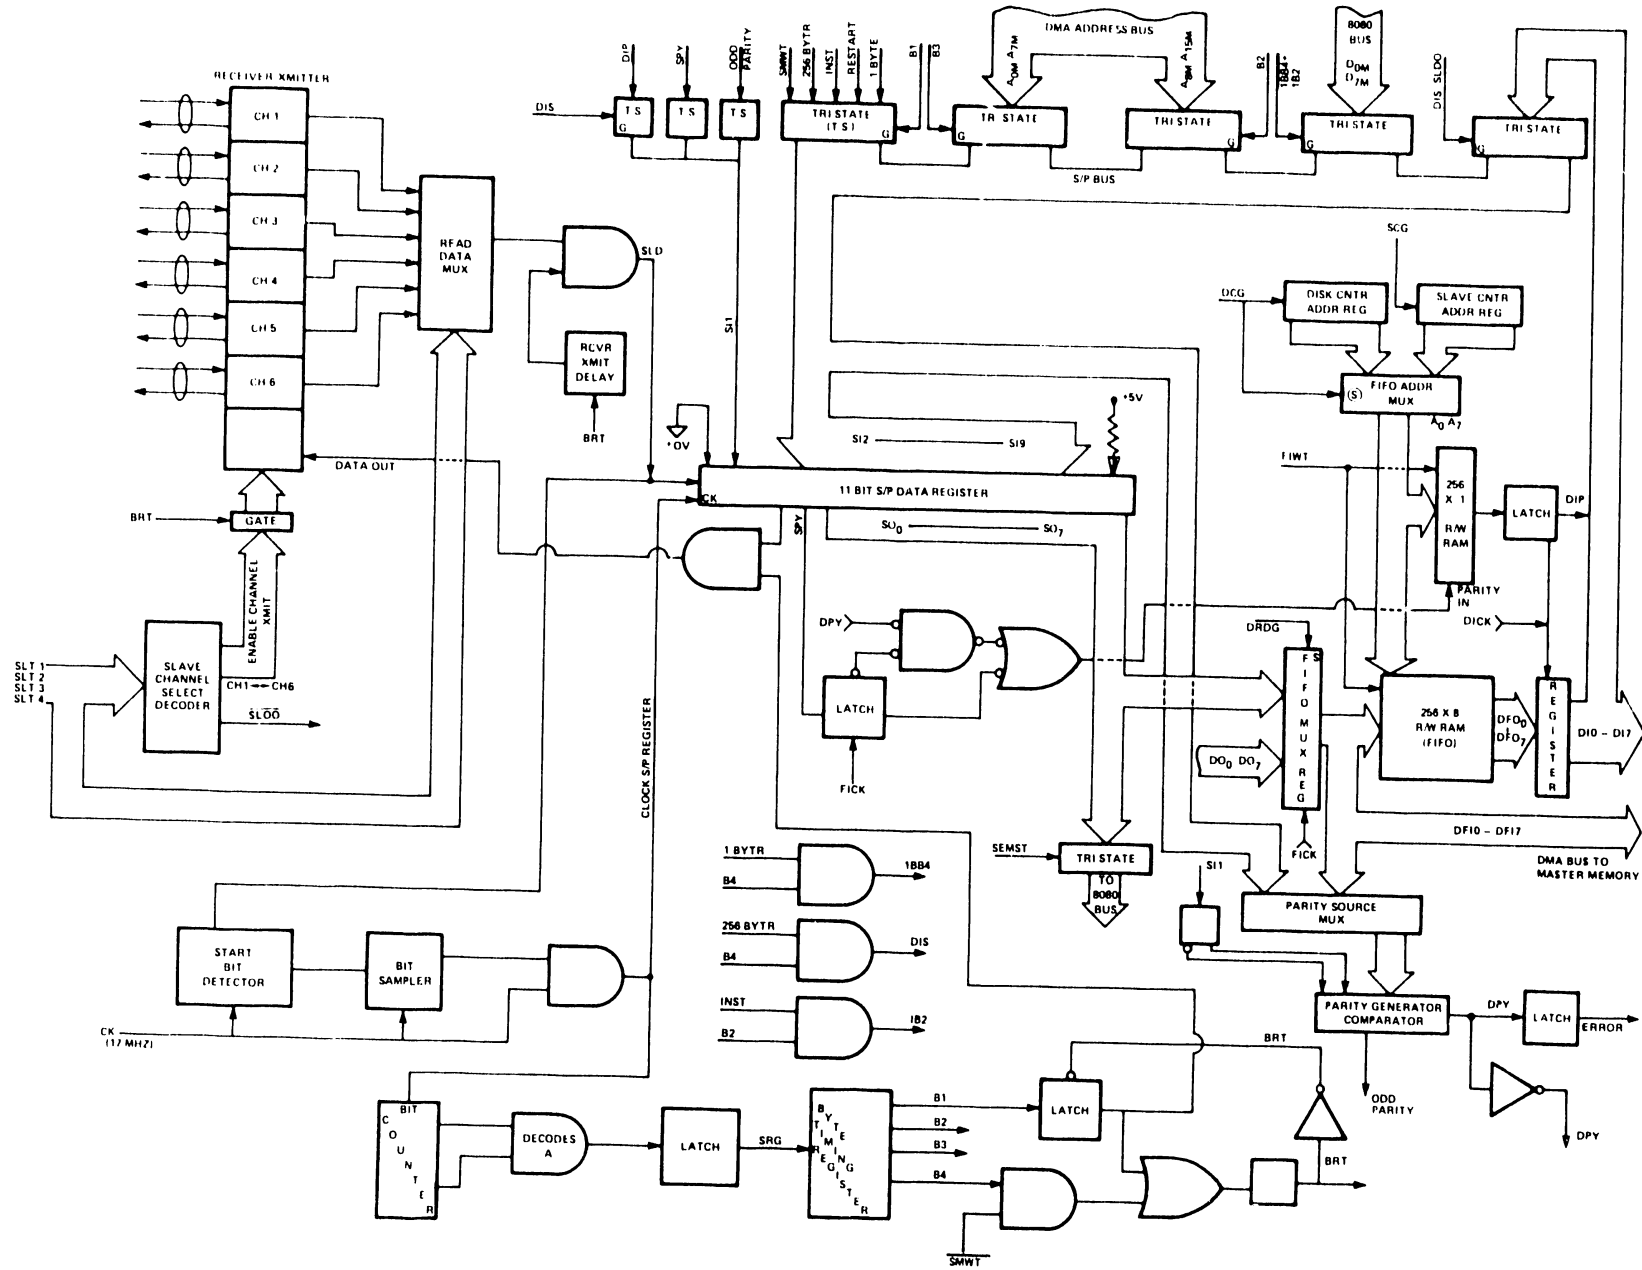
RECEIVER XMITTER

CH 1
CH 2
CH 3
CH 4
CH 5
CH 6

READ DATA MUX

SLD

RCVR XMIT DELAY

BRT

DATA OUT

BRT
GATE

ENABLE CHANNEL XMIT

SLT 1
SLT 2
SLT 3
SLT 4

SLAVE CHANNEL SELECT DECODER

CH1 ↔ CH6

$\overline{SLOO}$

DIS

DIP
SPY
ODD PARITY

TS
G
TS
TS

SMWT
256 BYTR
INST
RESTART
1 BYTE

TRI STATE (TS)
G

B1
B3

DMA ADDRESS BUS

$A_{0M}$ $A_{7M}$
$A_{8M}$ $A_{15M}$

TR STATE
G
TRI STATE
G

S/P BUS

B2
1BB4 + 1B2

8080 BUS
$D_{0M}$
$D_{7M}$

TRI STATE
G

DIS SLDO

TRI STATE
G

SI1

'0V

SI2 SI9

+5V

11 BIT S/P DATA REGISTER
CK

SPY

$SO_0$ $SO_7$

CLOCK S/P REGISTER

DPY

LATCH

FICK

SCG

DCG

DISK CNTR ADDR REG

SLAVE CNTR ADDR REG

(S) FIFO ADDR MUX

$A_0$ $A_7$

FIWT

256 X 1 R/W RAM

LATCH

DIP

PARITY IN

DICK

$\overline{DRDG}$

FS

FIFO MUX REG

$DO_0$ $DO_7$

FICK

256 X 8 R/W RAM (FIFO)

$DFO_0$
$DFO_7$

REGISTER

DI0 – DI7

DFI0 – DFI7

DMA BUS TO MASTER MEMORY

SEMST

TRI STATE

TO 8080 BUS

SI1

PARITY SOURCE MUX

PARITY GENERATOR COMPARATOR

DPY

LATCH

ERROR

ODD PARITY

DPY

1 BYTR
B4
1BB4

256 BYTR
B4
DIS

INST
B2
1B2

START BIT DETECTOR

BIT SAMPLER

CK (17 MHZ)

BIT COUNTER

DECODES A

LATCH

SRG

BYTE TIMING REGISTER

B1
B2
B3
B4

LATCH

BRT

BRT

$\overline{SMWT}$